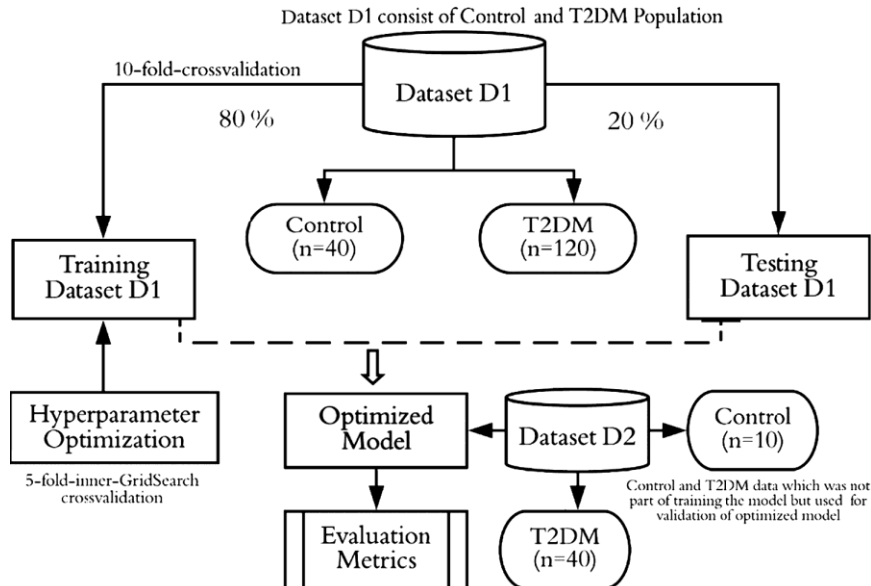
Dataset D1 consist of Control and T2DM Population

10-fold-crossvalidation

Dataset D1

80 %

20 %

Control (n=40)

T2DM (n=120)

Training Dataset D1

Testing Dataset D1

Hyperparameter Optimization

5-fold-inner-GridSearch crossvalidation

Optimized Model

Dataset D2

Control (n=10)

Control and T2DM data which was not part of training the model but used for validation of optimized model

Evaluation Metrics

T2DM (n=40)